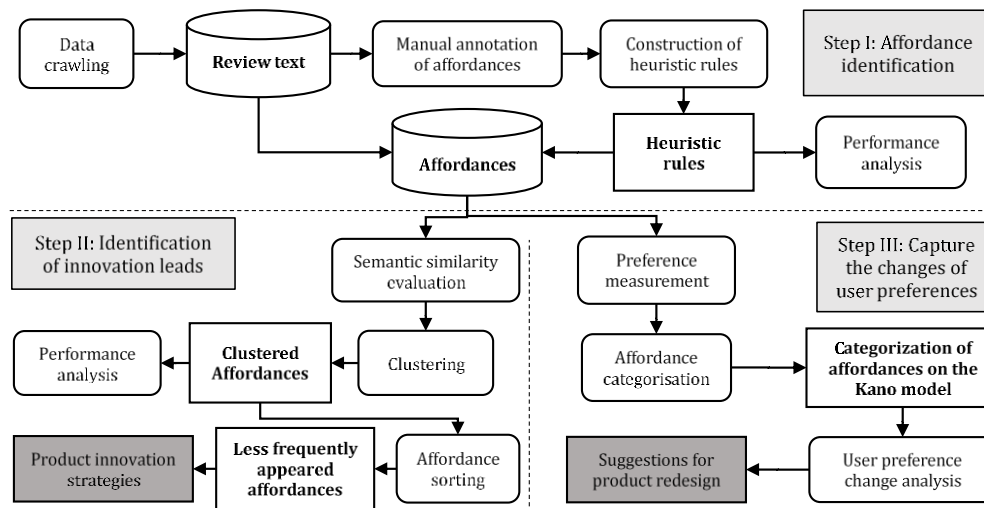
Data crawling

Review text

Manual annotation of affordances

Construction of heuristic rules

Step I: Affordance identification

Affordances

Heuristic rules

Performance analysis

Step II: Identification of innovation leads

Semantic similarity evaluation

Preference measurement

Step III: Capture the changes of user preferences

Performance analysis

Clustered Affordances

Clustering

Affordance categorisation

Categorization of affordances on the Kano model

Product innovation strategies

Less frequently appeared affordances

Affordance sorting

Suggestions for product redesign

User preference change analysis